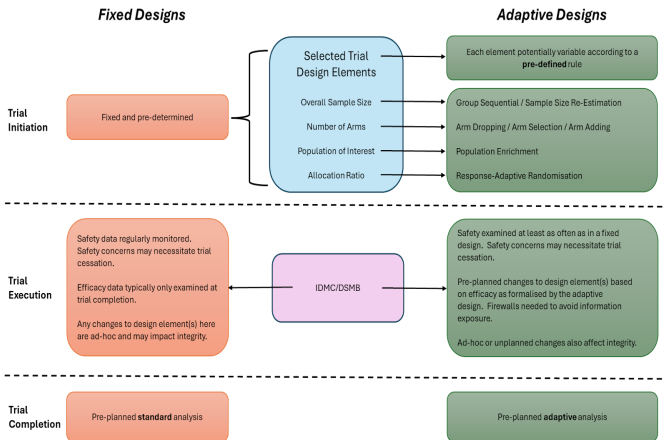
Fixed Designs

Adaptive Designs

Trial Initiation

Fixed and pre-determined

Selected Trial Design Elements

Overall Sample Size

Number of Arms

Population of Interest

Allocation Ratio

Each element potentially variable according to a pre-defined rule

Group Sequential / Sample Size Re-Estimation

Arm Dropping / Arm Selection / Arm Adding

Population Enrichment

Response-Adaptive Randomisation

Trial Execution

Safety data regularly monitored. Safety concerns may necessitate trial cessation.

Efficacy data typically only examined at trial completion.

Any changes to design element(s) here are ad-hoc and may impact integrity.

IDMC/DSMB

Safety examined at least as often as in a fixed design. Safety concerns may necessitate trial cessation.

Pre-planned changes to design element(s) based on efficacy as formalised by the adaptive design. Firewalls needed to avoid information exposure.

Ad-hoc or unplanned changes also affect integrity.

Trial Completion

Pre-planned standard analysis

Pre-planned adaptive analysis